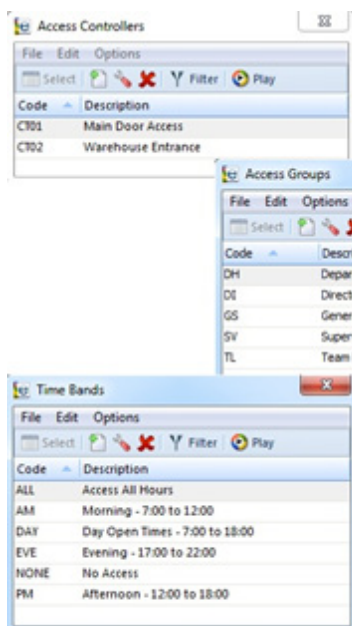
Access Controllers

File Edit Options

Select Filter Play

| Code | Description |
|---|---|
| CT01 | Main Door Access |
| CT02 | Warehouse Entrance |

Access Groups

File Edit Options

Select

| Code | Descr |
|---|---|
| DH | Depar |
| DI | Direct |
| GS | Gener |
| SV | Super |
| TL | Team |

Time Bands

File Edit Options

Select Filter Play

| Code | Description |
|---|---|
| ALL | Access All Hours |
| AM | Morning - 7:00 to 12:00 |
| DAY | Day Open Times - 7:00 to 18:00 |
| EVE | Evening - 17:00 to 22:00 |
| NONE | No Access |
| PM | Afternoon - 12:00 to 18:00 |